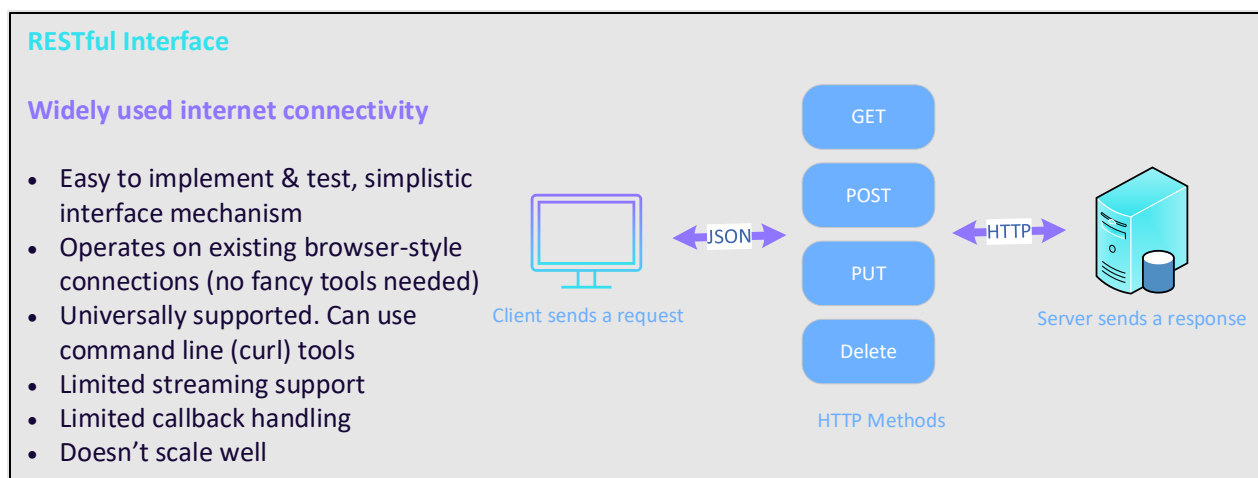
RESTful Interface

Widely used internet connectivity

- Easy to implement & test, simplistic interface mechanism
- Operates on existing browser-style connections (no fancy tools needed)
- Universally supported. Can use command line (curl) tools
- Limited streaming support
- Limited callback handling
- Doesn't scale well

JSON

Client sends a request

GET

POST

PUT

Delete

HTTP Methods

HTTP

Server sends a response